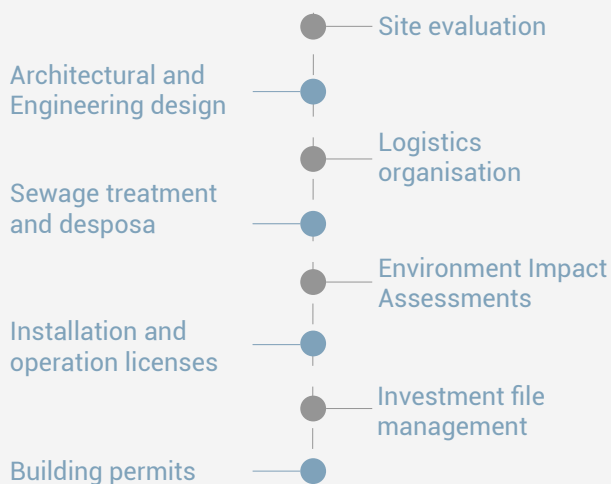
Site evaluation

Architectural and Engineering design

Logistics organisation

Sewage treatment and desposa

Environment Impact Assessments

Installation and operation licenses

Investment file management

Building permits